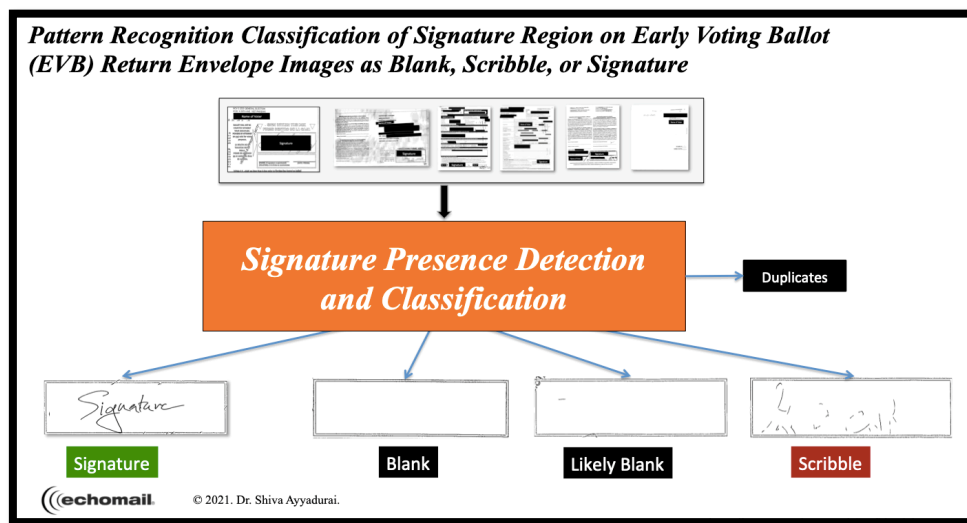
Pattern Recognition Classification of Signature Region on Early Voting Ballot (EVB) Return Envelope Images as Blank, Scribble, or Signature

Signature Presence Detection and Classification

Duplicates

Signature

Signature

Blank

Likely Blank

Scribble

echomail

© 2021. Dr. Shiva Ayyadurai.